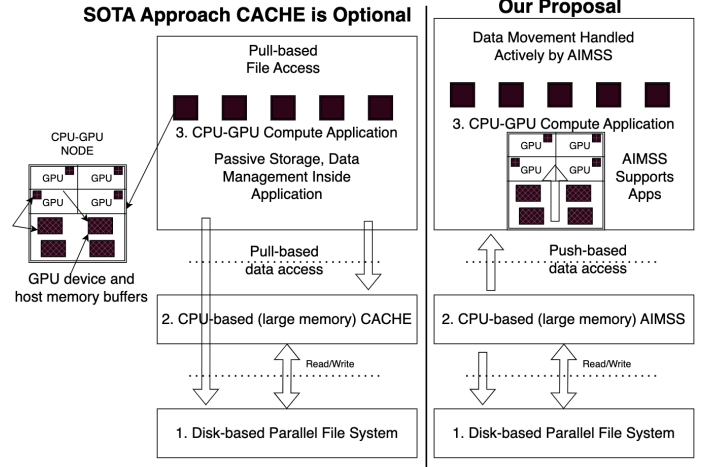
SOTA Approach CACHE is Optional

Our Proposal

Pull-based File Access

3. CPU-GPU Compute Application

Passive Storage, Data Management Inside Application

CPU-GPU NODE

GPU

GPU

GPU

GPU

GPU device and host memory buffers

Pull-based data access

2. CPU-based (large memory) CACHE

Read/Write

1. Disk-based Parallel File System

Data Movement Handled Actively by AIMSS

3. CPU-GPU Compute Application

GPU

GPU

GPU

GPU

AIMSS Supports Apps

Push-based data access

2. CPU-based (large memory) AIMSS

Read/Write

1. Disk-based Parallel File System